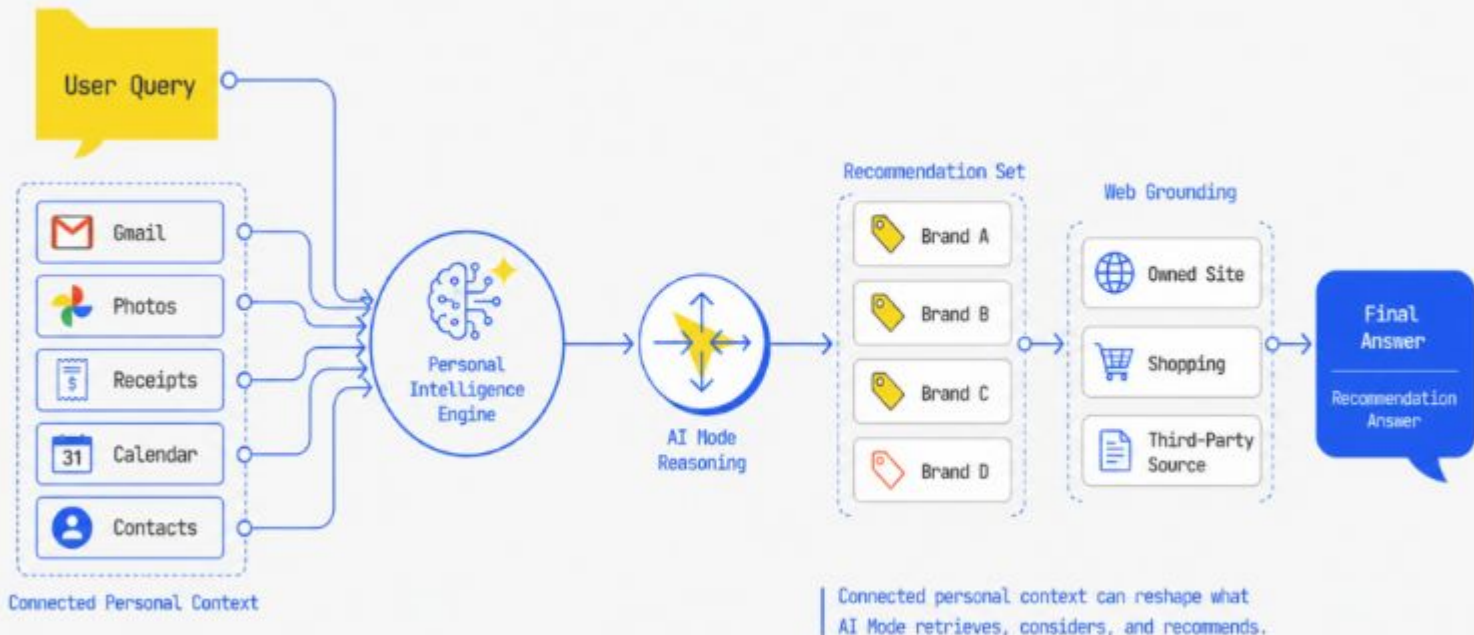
User Query

Gmail

Photos

Receipts

31 Calendar

Contacts

Connected Personal Context

Personal Intelligence Engine

AI Mode Reasoning

Recommendation Set

Brand A

Brand B

Brand C

Brand D

Web Grounding

Owned Site

Shopping

Third-Party Source

Final Answer

Recommendation Answer

Connected personal context can reshape what AI Mode retrieves, considers, and recommends.